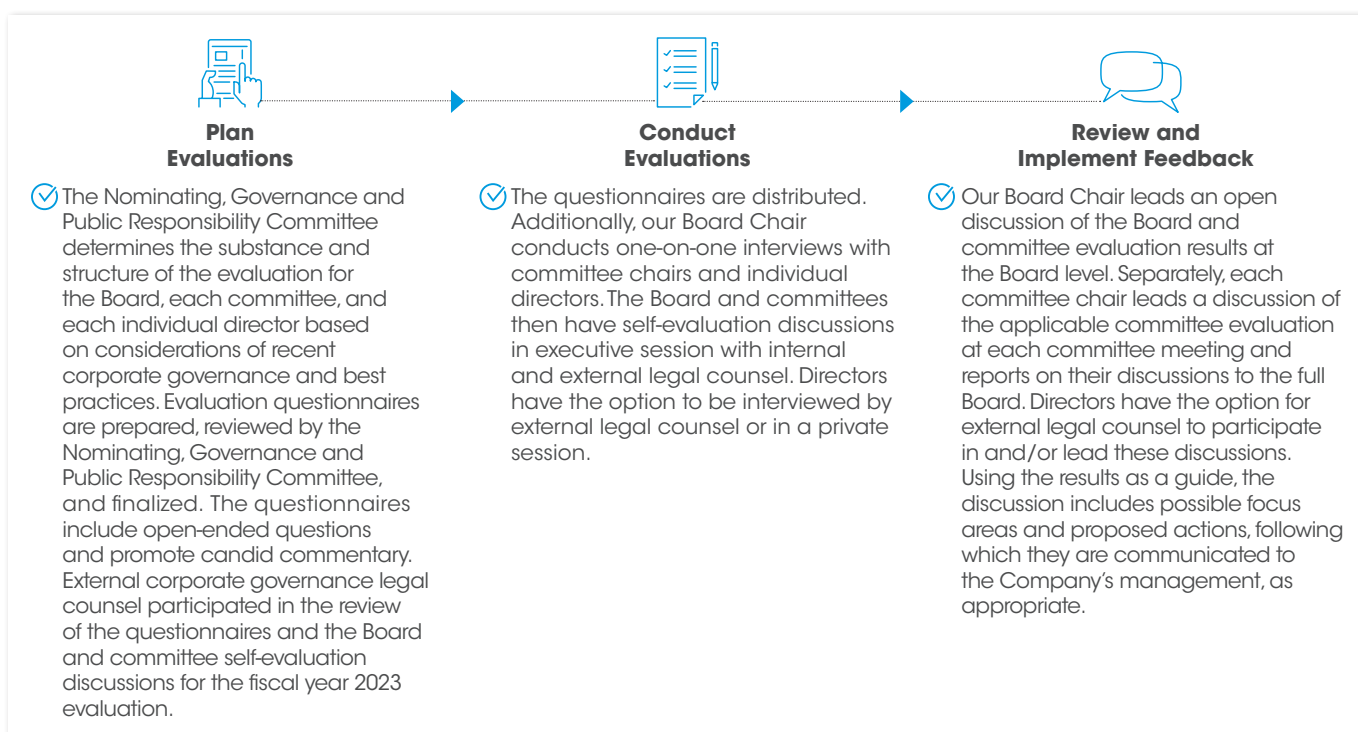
Plan Evaluations

The Nominating, Governance and Public Responsibility Committee determines the substance and structure of the evaluation for the Board, each committee, and each individual director based on considerations of recent corporate governance and best practices. Evaluation questionnaires are prepared, reviewed by the Nominating, Governance and Public Responsibility Committee, and finalized. The questionnaires include open-ended questions and promote candid commentary. External corporate governance legal counsel participated in the review of the questionnaires and the Board and committee self-evaluation discussions for the fiscal year 2023 evaluation.

Conduct Evaluations

The questionnaires are distributed. Additionally, our Board Chair conducts one-on-one interviews with committee chairs and individual directors. The Board and committees then have self-evaluation discussions in executive session with internal and external legal counsel. Directors have the option to be interviewed by external legal counsel or in a private session.

Review and Implement Feedback

Our Board Chair leads an open discussion of the Board and committee evaluation results at the Board level. Separately, each committee chair leads a discussion of the applicable committee evaluation at each committee meeting and reports on their discussions to the full Board. Directors have the option for external legal counsel to participate in and/or lead these discussions. Using the results as a guide, the discussion includes possible focus areas and proposed actions, following which they are communicated to the Company's management, as appropriate.